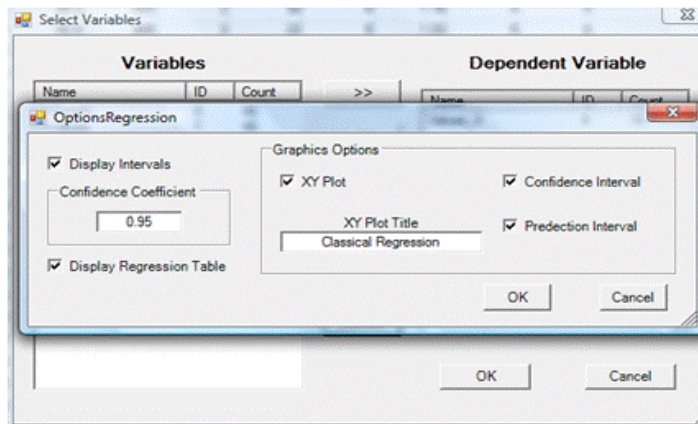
Select Variables

Variables

| Name | ID | Count |
|---|---|---|

>>

Dependent Variable

| Name | ID | Count |
|---|---|---|

OptionsRegression

Display Intervals

Confidence Coefficient

0.95

Display Regression Table

Graphics Options

XY Plot

Confidence Interval

XY Plot Title

Classical Regression

Predection Interval

OK

Cancel

OK

Cancel